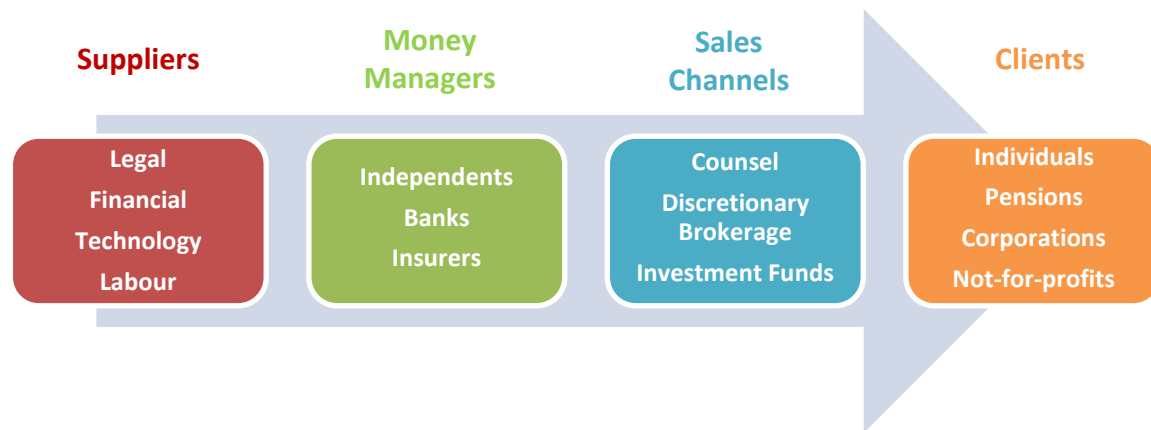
Suppliers

Legal
Financial
Technology
Labour

Money Managers

Independents
Banks
Insurers

Sales Channels

Counsel
Discretionary Brokerage
Investment Funds

Clients

Individuals
Pensions
Corporations
Not-for-profits